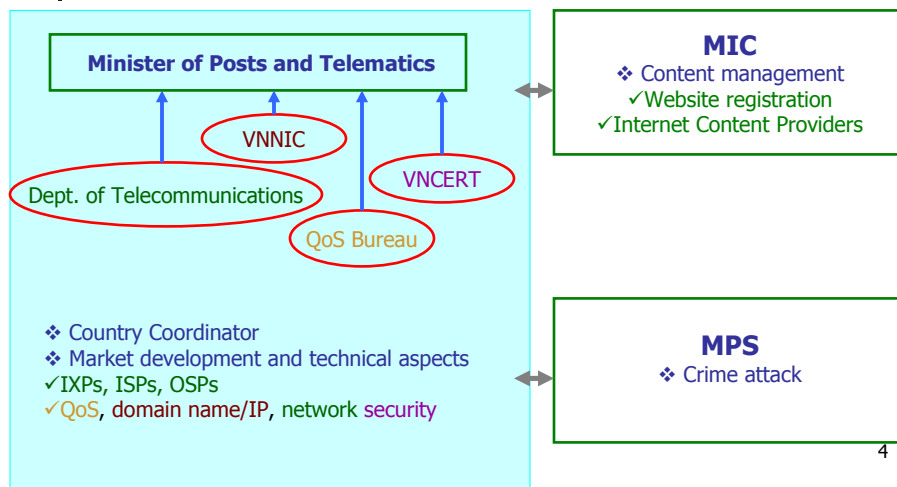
Minister of Posts and Telematics

VNNIC

Dept. of Telecommunications

VNCERT

QoS Bureau

❖ Country Coordinator
❖ Market development and technical aspects
✓IXPs, ISPs, OSPs
✓QoS, domain name/IP, network security

MIC
❖ Content management
✓Website registration
✓Internet Content Providers

MPS
❖ Crime attack

4